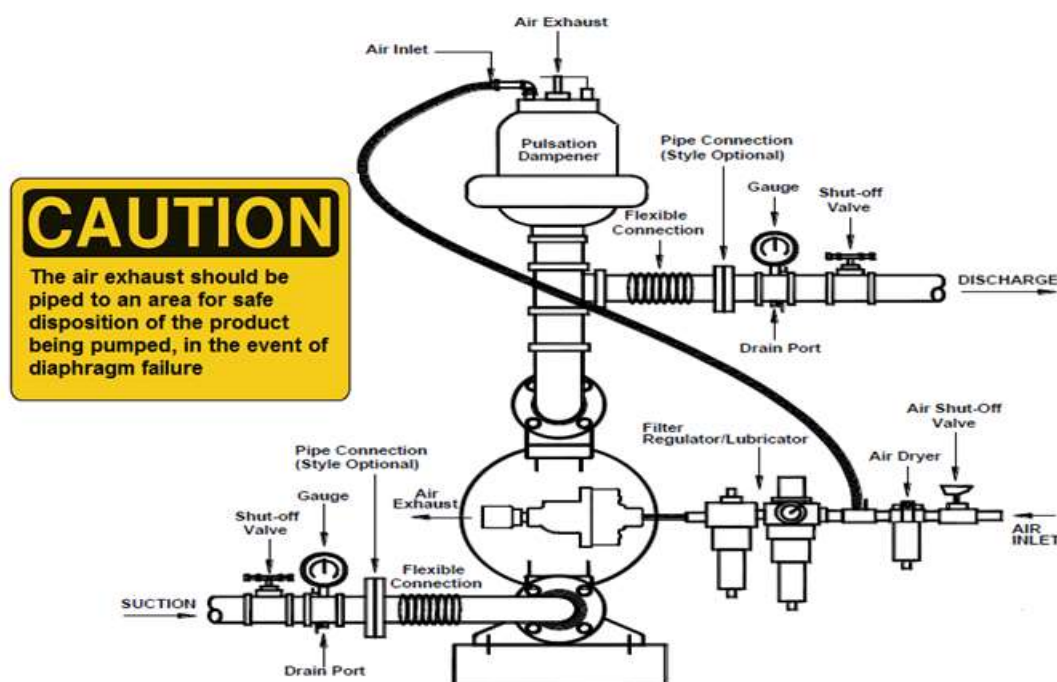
CAUTION

The air exhaust should be piped to an area for safe disposition of the product being pumped, in the event of diaphragm failure

Air Exhaust

Air Inlet

Pulsation Dampener

Pipe Connection (Style Optional)

Gauge

Shut-off Valve

Flexible Connection

DISCHARGE

Drain Port

Filter Regulator/Lubricator

Air Shut-Off Valve

Air Dryer

AIR INLET

Pipe Connection (Style Optional)

Air Exhaust

Gauge

Shut-off Valve

Flexible Connection

SUCTION

Drain Port